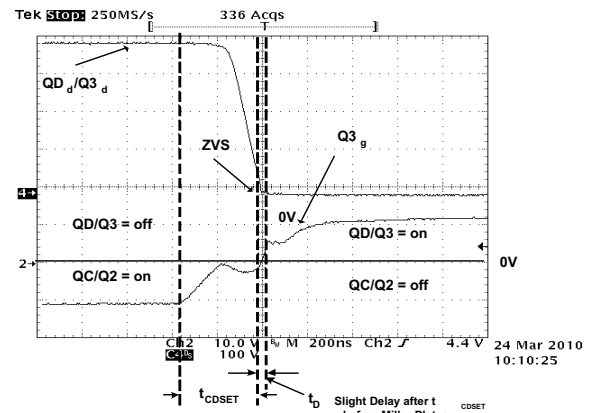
Tek Stop: 250MS/s 336 Acqs

QD$_d$/Q3$_d$

ZVS

Q3$_g$

4

0V

QD/Q3 = off

QD/Q3 = on

2

0V

QC/Q2 = on

QC/Q2 = off

Ch2 10.0 V M 200ns Ch2 4.4 V

C4 100 V

24 Mar 2010
10:10:25

t$_{CDSET}$

t$_D$

Slight Delay after t$_{CDSET}$ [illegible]